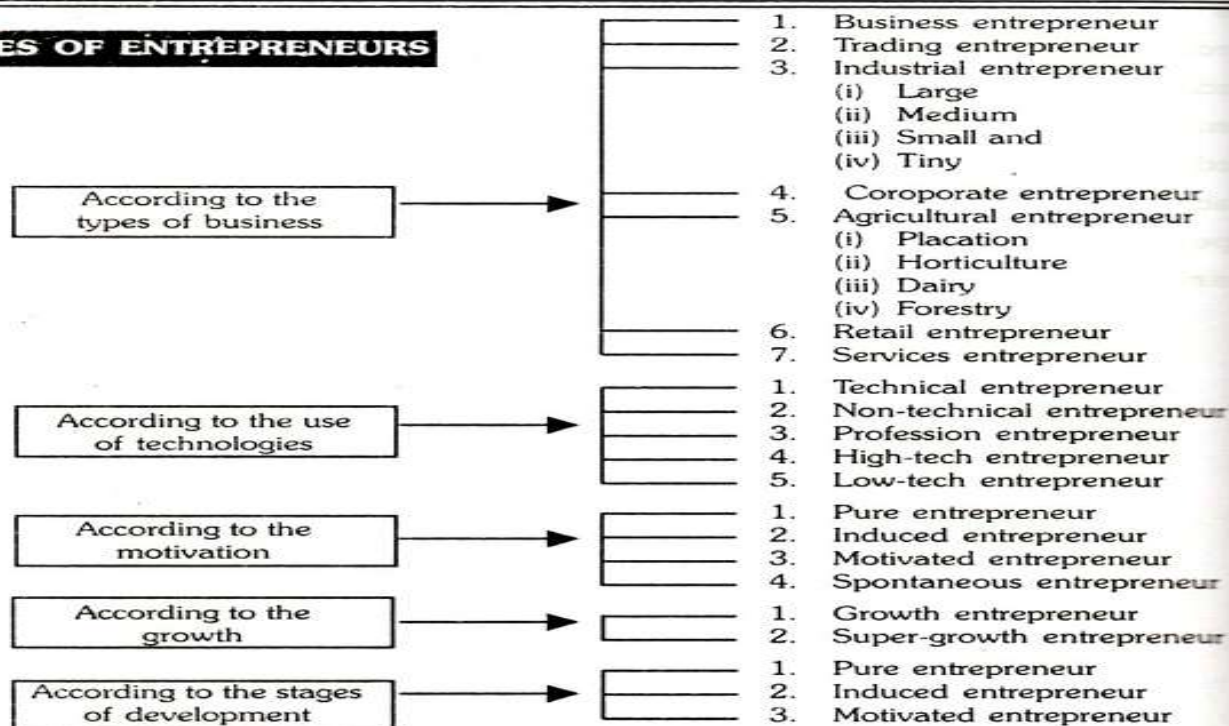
ES OF ENTREPRENEURS

According to the types of business

1. Business entrepreneur
2. Trading entrepreneur
3. Industrial entrepreneur
(i) Large
(ii) Medium
(iii) Small and
(iv) Tiny
4. Coroporate entrepreneur
5. Agricultural entrepreneur
(i) Placation
(ii) Horticulture
(iii) Dairy
(iv) Forestry
6. Retail entrepreneur
7. Services entrepreneur

According to the use of technologies

1. Technical entrepreneur
2. Non-technical entrepreneur
3. Profession entrepreneur
4. High-tech entrepreneur
5. Low-tech entrepreneur

According to the motivation

1. Pure entrepreneur
2. Induced entrepreneur
3. Motivated entrepreneur
4. Spontaneous entrepreneur

According to the growth

1. Growth entrepreneur
2. Super-growth entrepreneur

According to the stages of development

1. Pure entrepreneur
2. Induced entrepreneur
3. Motivated entrepreneur